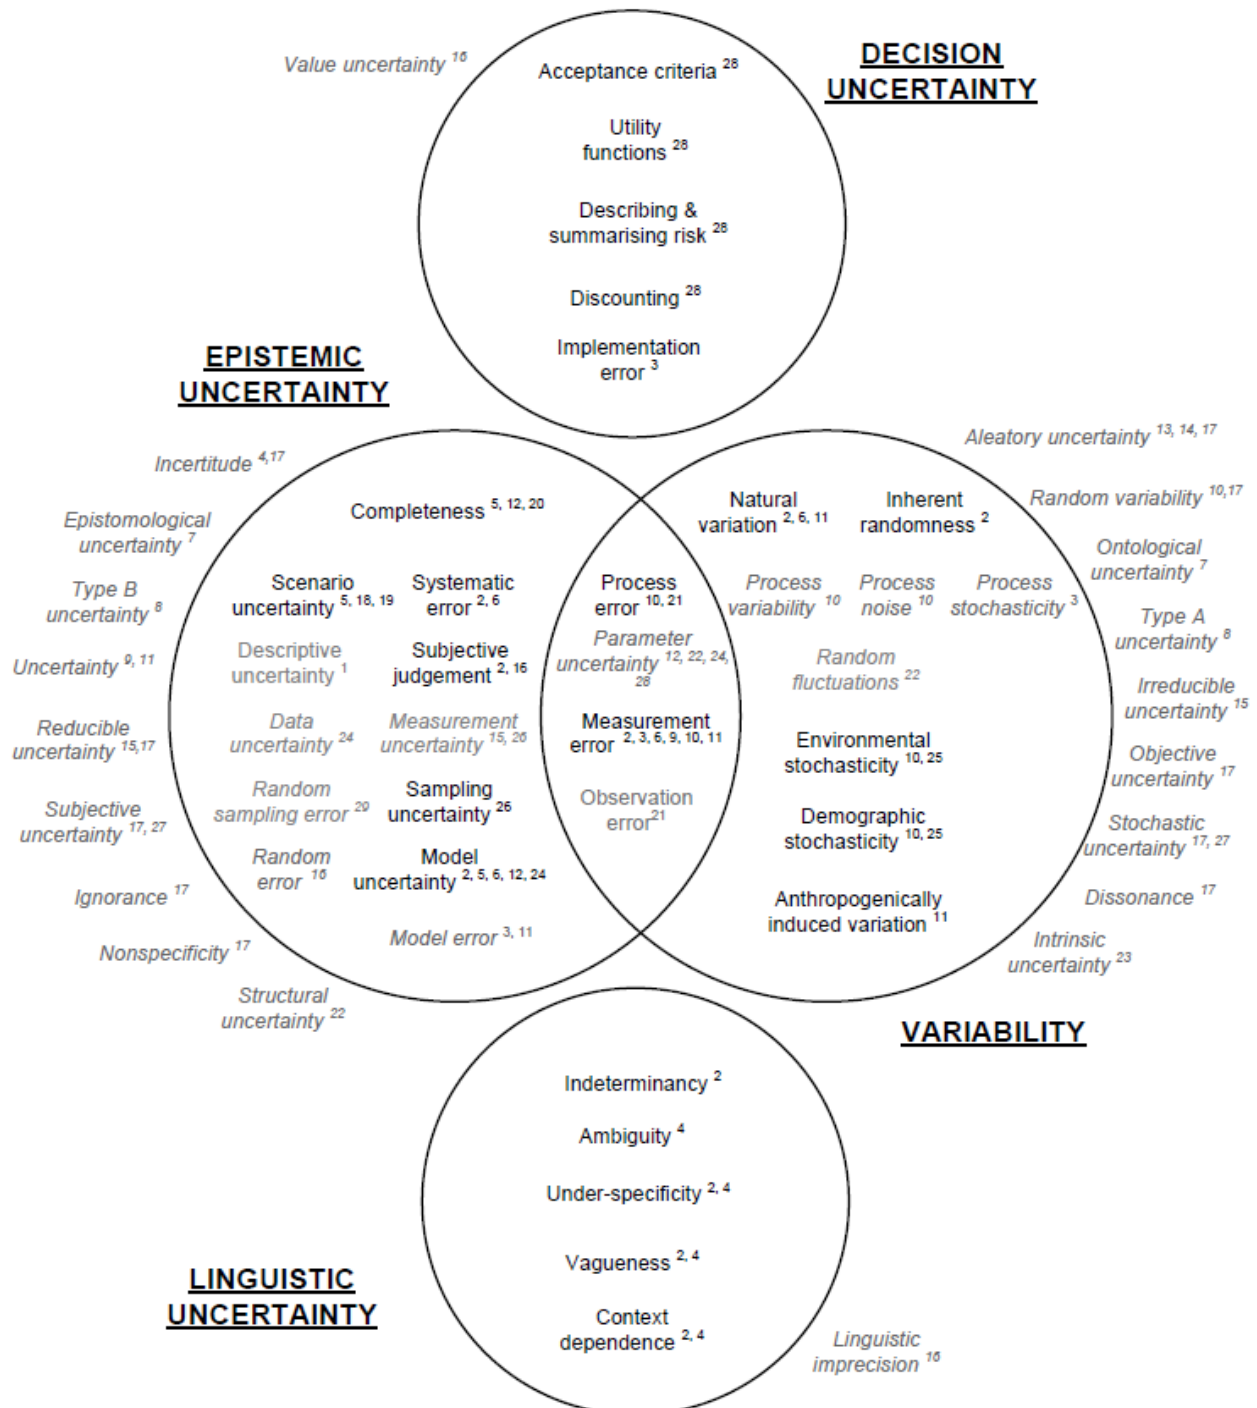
Value uncertainty $^{16}$

DECISION UNCERTAINTY

Acceptance criteria $^{28}$

Utility functions $^{28}$

Describing & summarising risk $^{28}$

Discounting $^{28}$

Implementation error $^{3}$

EPISTEMIC UNCERTAINTY

Incertitude $^{4,17}$

Epistomological uncertainty $^{7}$

Type B uncertainty $^{8}$

Uncertainty $^{9, 11}$

Reducible uncertainty $^{15,17}$

Subjective uncertainty $^{17, 27}$

Ignorance $^{17}$

Nonspecificity $^{17}$

Structural uncertainty $^{22}$

Completeness $^{5, 12, 20}$

Scenario uncertainty $^{5, 18, 19}$

Systematic error $^{2, 6}$

Descriptive uncertainty $^{1}$

Subjective judgement $^{2, 16}$

Data uncertainty $^{24}$

Measurement uncertainty $^{15, 26}$

Random sampling error $^{29}$

Sampling uncertainty $^{26}$

Random error $^{16}$

Model uncertainty $^{2, 5, 6, 12, 24}$

Model error $^{3, 11}$

Process error $^{10, 21}$

Parameter uncertainty $^{12, 22, 24, 28}$

Measurement error $^{2, 3, 6, 9, 10, 11}$

Observation error$^{21}$

Aleatory uncertainty $^{13, 14, 17}$

Random variability $^{10,17}$

Ontological uncertainty $^{7}$

Type A uncertainty $^{8}$

Irreducible uncertainty $^{15}$

Objective uncertainty $^{17}$

Stochastic uncertainty $^{17, 27}$

Dissonance $^{17}$

Intrinsic uncertainty $^{23}$

Natural variation $^{2, 6, 11}$

Inherent randomness $^{2}$

Process variability $^{10}$

Process noise $^{10}$

Process stochasticity $^{3}$

Random fluctuations $^{22}$

Environmental stochasticity $^{10, 25}$

Demographic stochasticity $^{10, 25}$

Anthropogenically induced variation $^{11}$

VARIABILITY

Indeterminancy $^{2}$

Ambiguity $^{4}$

Under-specificity $^{2, 4}$

Vagueness $^{2, 4}$

Context dependence $^{2, 4}$

LINGUISTIC UNCERTAINTY

Linguistic imprecision $^{16}$